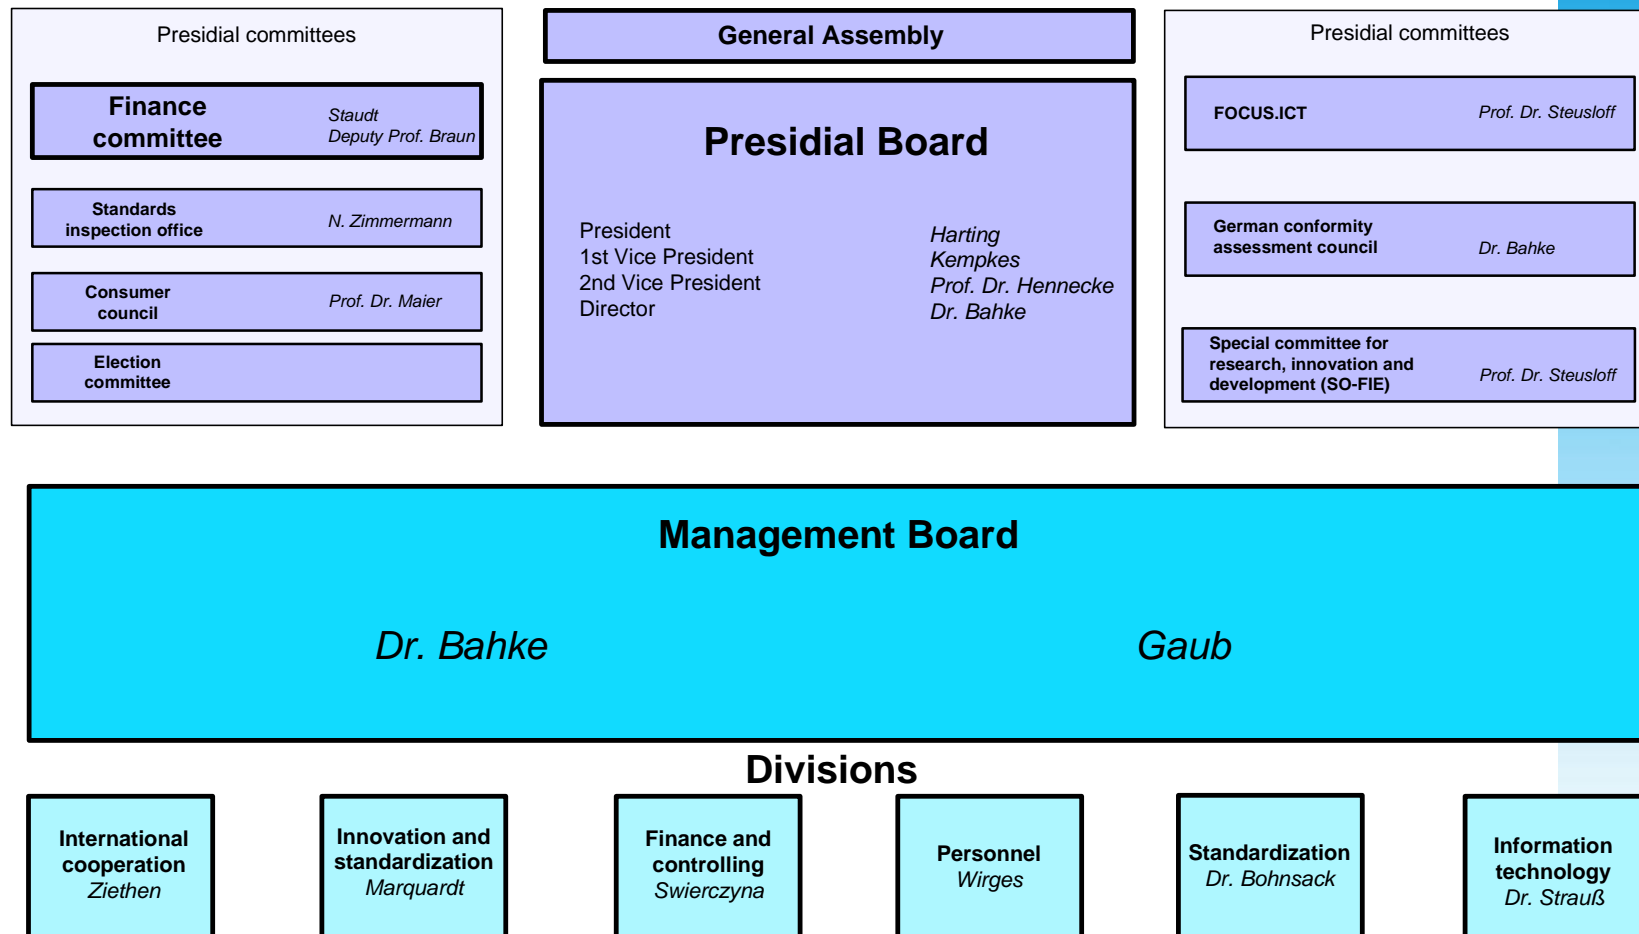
Presidial committees

Finance committee Staudt Deputy Prof. Braun

Standards inspection office N. Zimmermann

Consumer council Prof. Dr. Maier

Election committee

General Assembly

Presidial Board

President
1st Vice President
2nd Vice President
Director

Harting
Kempkes
Prof. Dr. Hennecke
Dr. Bahke

Presidial committees

FOCUS.ICT Prof. Dr. Steusloff

German conformity assessment council Dr. Bahke

Special committee for research, innovation and development (SO-FIE) Prof. Dr. Steusloff

Management Board

Dr. Bahke

Gaub

Divisions

International cooperation Ziethen

Innovation and standardization Marquardt

Finance and controlling Swierczyna

Personnel Wirges

Standardization Dr. Bohnsack

Information technology Dr. Strauß